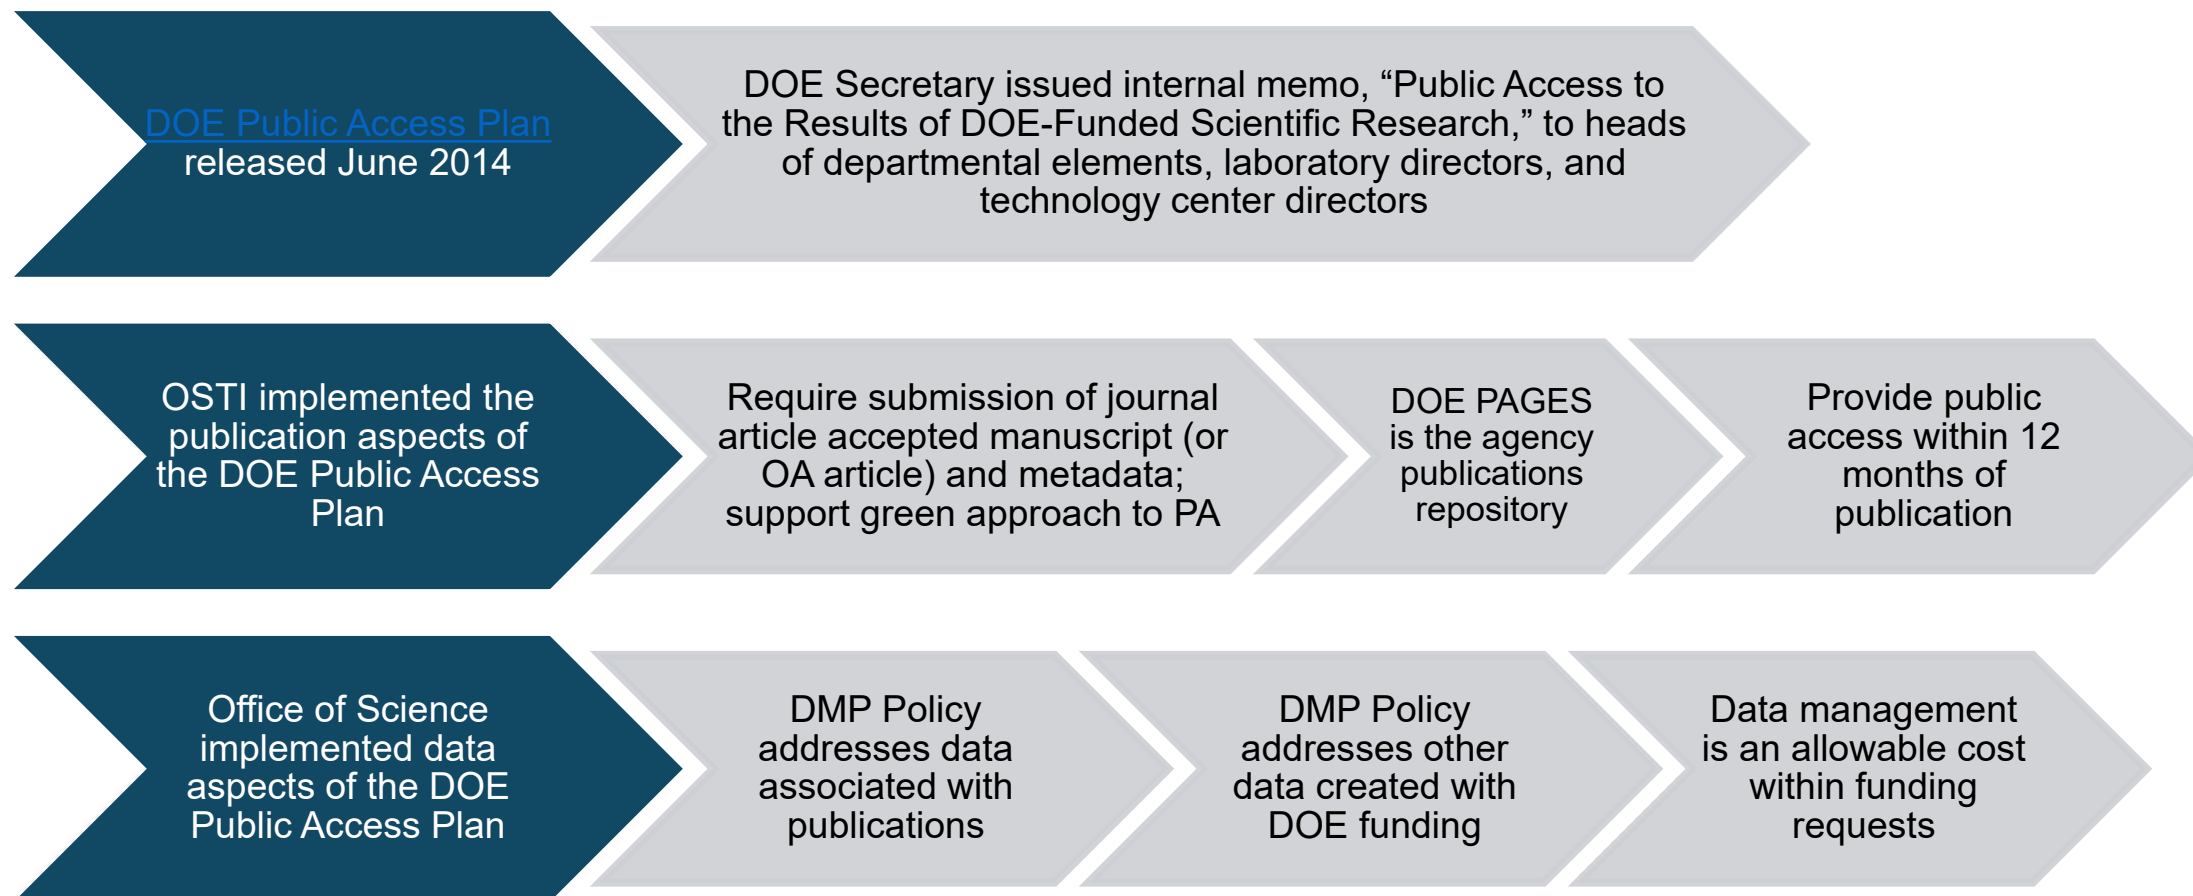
DOE Public Access Plan released June 2014

DOE Secretary issued internal memo, “Public Access to the Results of DOE-Funded Scientific Research,” to heads of departmental elements, laboratory directors, and technology center directors

OSTI implemented the publication aspects of the DOE Public Access Plan

Require submission of journal article accepted manuscript (or OA article) and metadata; support green approach to PA

DOE PAGES is the agency publications repository

Provide public access within 12 months of publication

Office of Science implemented data aspects of the DOE Public Access Plan

DMP Policy addresses data associated with publications

DMP Policy addresses other data created with DOE funding

Data management is an allowable cost within funding requests